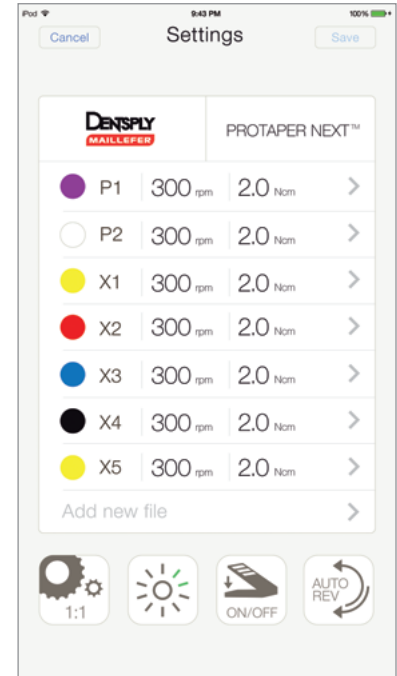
iPod 9:43 PM 100%

Cancel Settings Save

DENTSPLY MAILLEFER | PROTAPER NEXT™

| | | | |
|---|---|---|---|
| P1 | 300 rpm | 2.0 Ncm | > |
| P2 | 300 rpm | 2.0 Ncm | > |
| X1 | 300 rpm | 2.0 Ncm | > |
| X2 | 300 rpm | 2.0 Ncm | > |
| X3 | 300 rpm | 2.0 Ncm | > |
| X4 | 300 rpm | 2.0 Ncm | > |
| X5 | 300 rpm | 2.0 Ncm | > |

Add new file >

1:1

ON/OFF

AUTO REV